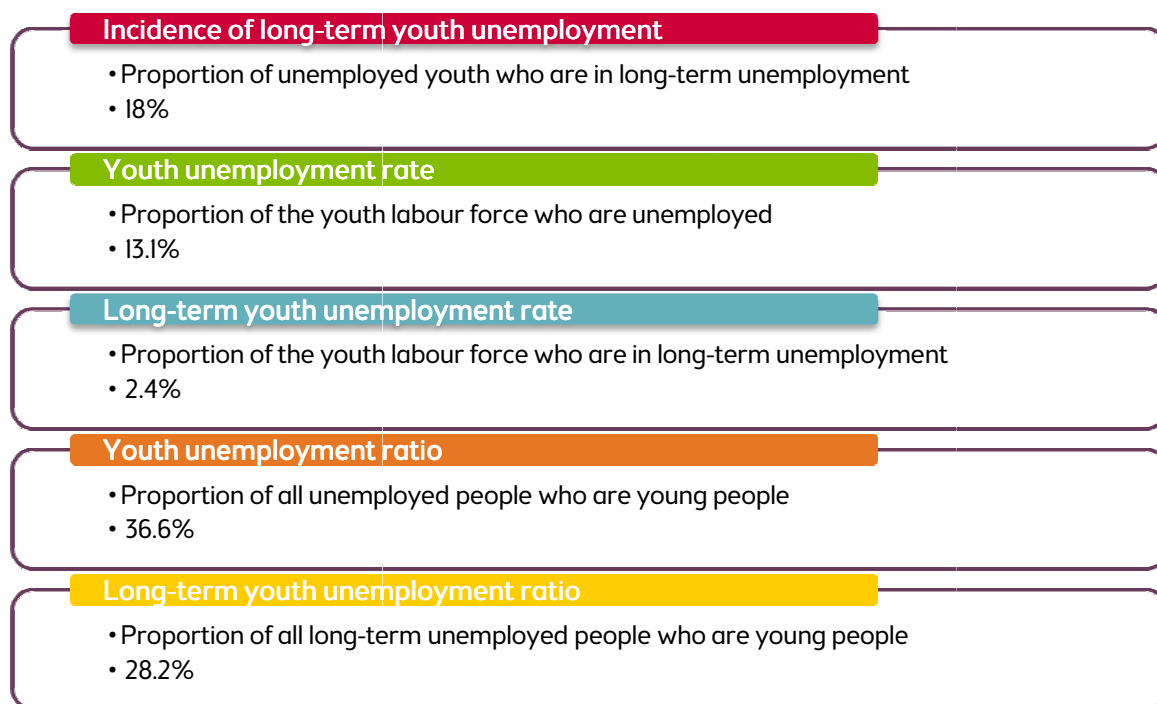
Incidence of long-term youth unemployment

• Proportion of unemployed youth who are in long-term unemployment
• 18%

Youth unemployment rate

• Proportion of the youth labour force who are unemployed
• 13.1%

Long-term youth unemployment rate

• Proportion of the youth labour force who are in long-term unemployment
• 2.4%

Youth unemployment ratio

• Proportion of all unemployed people who are young people
• 36.6%

Long-term youth unemployment ratio

• Proportion of all long-term unemployed people who are young people
• 28.2%